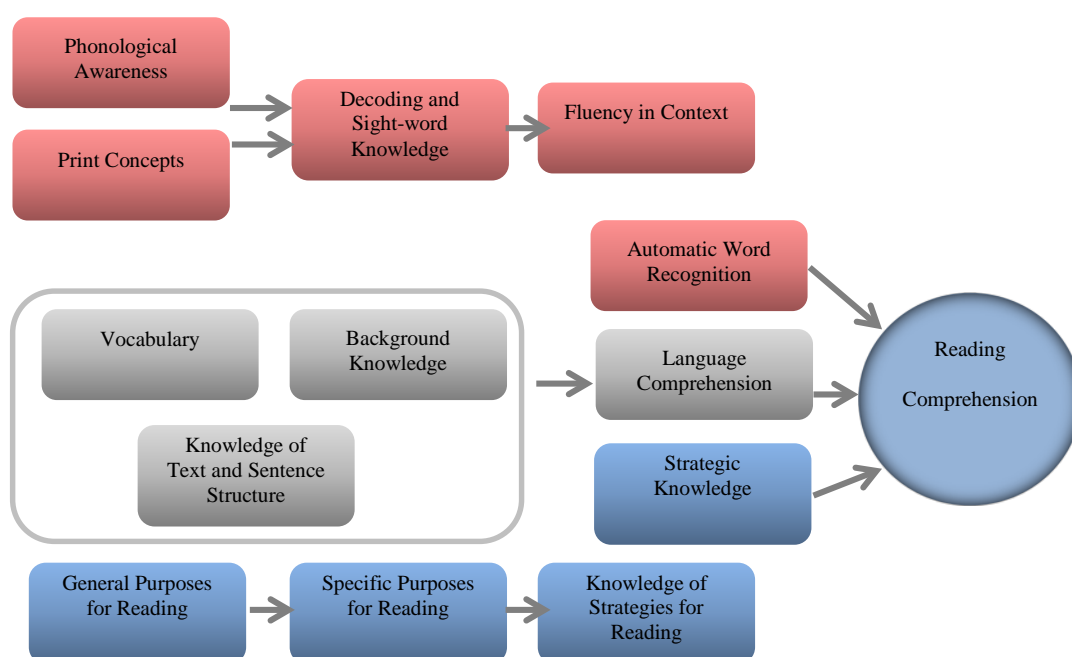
Phonological Awareness

Print Concepts

Decoding and Sight-word Knowledge

Fluency in Context

Automatic Word Recognition

Vocabulary

Background Knowledge

Knowledge of Text and Sentence Structure

Language Comprehension

Reading Comprehension

Strategic Knowledge

General Purposes for Reading

Specific Purposes for Reading

Knowledge of Strategies for Reading